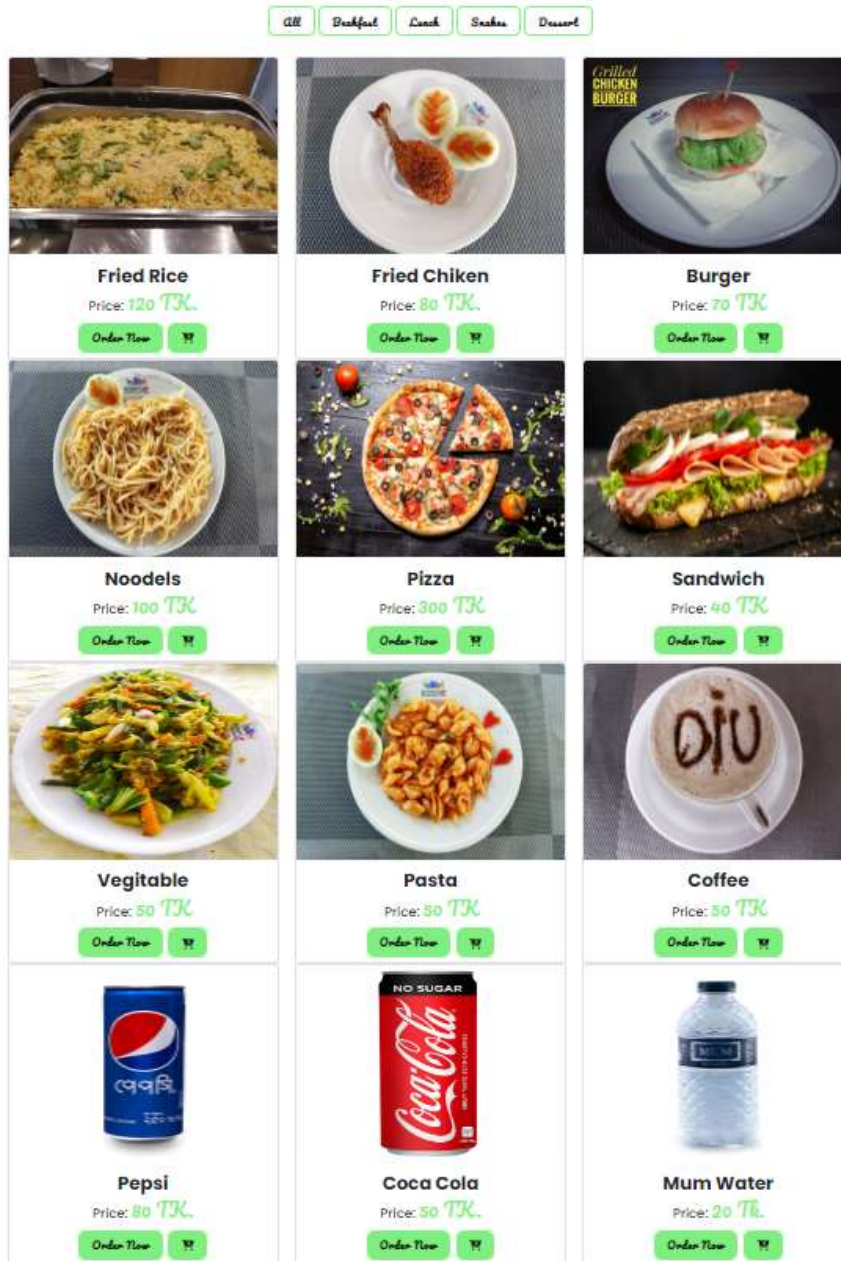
All Breakfast Lunch Snakes Dessert

Grilled CHICKEN BURGER

Fried Rice
Price: 120 TK.
Order Now

Fried Chiken
Price: 80 TK.
Order Now

Burger
Price: 70 TK.
Order Now

Noodels
Price: 100 TK.
Order Now

Pizza
Price: 300 TK.
Order Now

Sandwich
Price: 40 TK.
Order Now

DIU

Vegitable
Price: 50 TK.
Order Now

Pasta
Price: 50 TK.
Order Now

Coffee
Price: 50 TK.
Order Now

পেপসি

NO SUGAR
Coca-Cola

Pepsi
Price: 80 TK.
Order Now

Coca Cola
Price: 50 TK.
Order Now

Mum Water
Price: 20 Tk.
Order Now